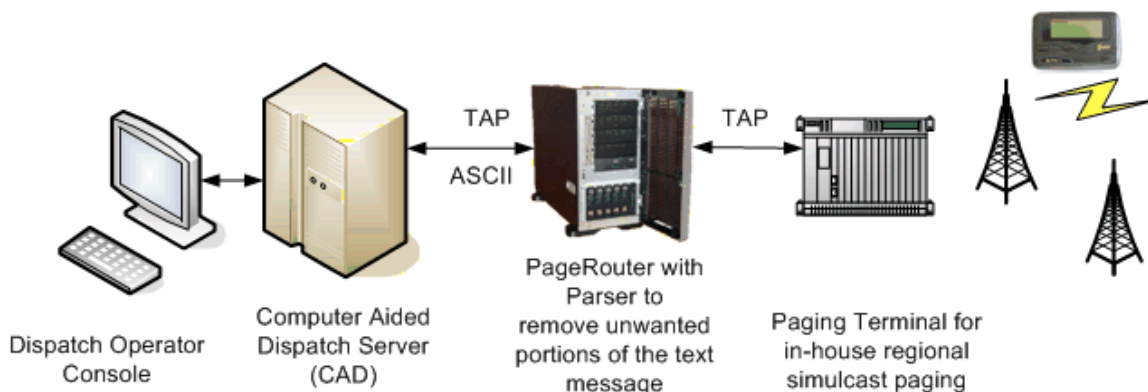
TAP

ASCII

TAP

Dispatch Operator Console

Computer Aided Dispatch Server (CAD)

PageRouter with Parser to remove unwanted portions of the text message

Paging Terminal for in-house regional simulcast paging